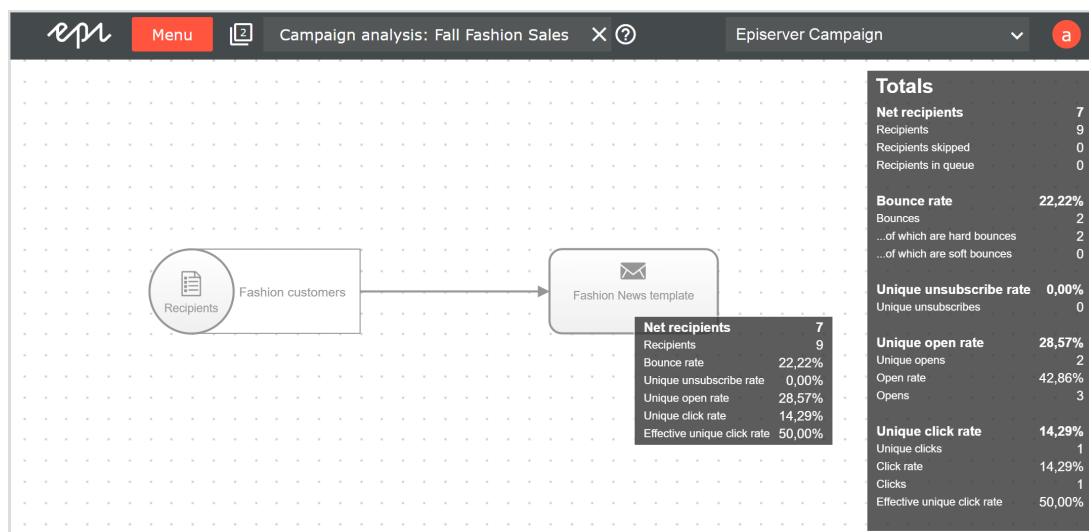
epi Menu 2 Campaign analysis: Fall Fashion Sales ✕ ? Episerver Campaign a

Recipients Fashion customers

Fashion News template

| Net recipients | 7 |
|---|---|
| Recipients | 9 |
| Bounce rate | 22,22% |
| Unique unsubscribe rate | 0,00% |
| Unique open rate | 28,57% |
| Unique click rate | 14,29% |
| Effective unique click rate | 50,00% |

Totals

| Net recipients | 7 |
|---|---|
| Recipients | 9 |
| Recipients skipped | 0 |
| Recipients in queue | 0 |
| Bounce rate | 22,22% |
| Bounces | 2 |
| ...of which are hard bounces | 2 |
| ...of which are soft bounces | 0 |
| Unique unsubscribe rate | 0,00% |
| Unique unsubscribes | 0 |
| Unique open rate | 28,57% |
| Unique opens | 2 |
| Open rate | 42,86% |
| Opens | 3 |
| Unique click rate | 14,29% |
| Unique clicks | 1 |
| Click rate | 14,29% |
| Clicks | 1 |
| Effective unique click rate | 50,00% |